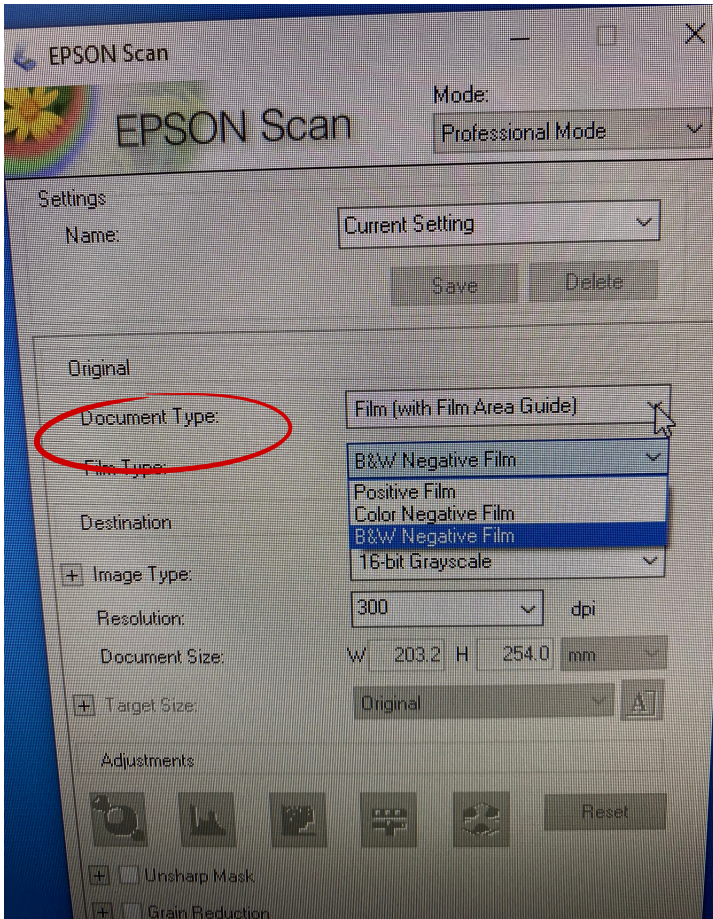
EPSON Scan

EPSON Scan

Mode:

Professional Mode

Settings

Name:

Current Setting

Save

Delete

Original

Document Type:

Film (with Film Area Guide)

Film Type:

B&W Negative Film

Positive Film

Color Negative Film

B&W Negative Film

Destination

+ Image Type:

16-bit Grayscale

Resolution:

300

dpi

Document Size:

W 203.2 H 254.0 mm

+ Target Size:

Original

Adjustments

Reset

+ Unsharp Mask

+ Grain Reduction